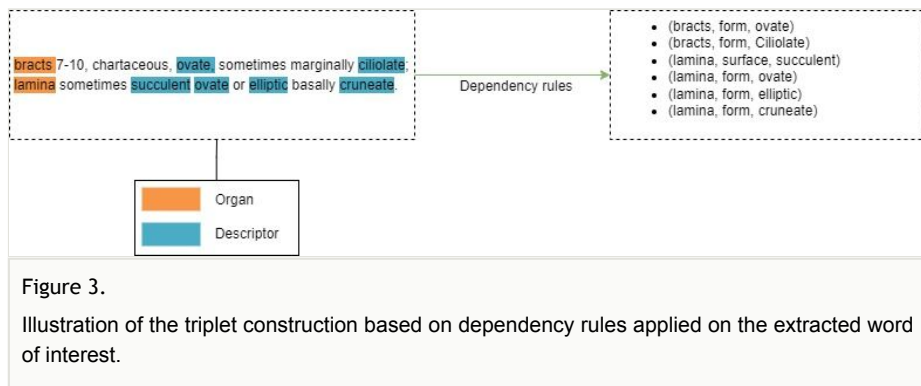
bracts 7-10, chartaceous, ovate, sometimes marginally ciliolate; lamina sometimes succulent ovate or elliptic basally cruneate.

Dependency rules

- (bracts, form, ovate)
- (bracts, form, Ciliolate)
- (lamina, surface, succulent)
- (lamina, form, ovate)
- (lamina, form, elliptic)
- (lamina, form, cruneate)

Organ
Descriptor

Figure 3.

Illustration of the triplet construction based on dependency rules applied on the extracted word of interest.